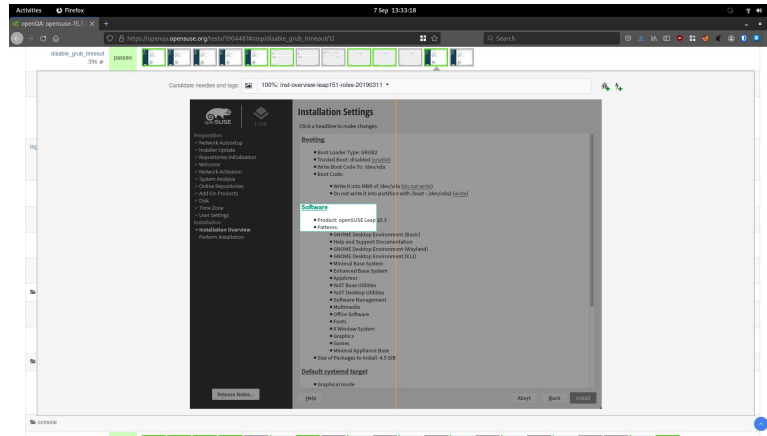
Activities Firefox 7 Sep 13:33:18

openQA: opensuse-15.3 ×

https://openqa.opensuse.org/tests/1904481#step/disable_grub_timeout/12

Search

disable_grub_timeout 39s passed

Candidate needles and tags: 100%: inst-overview-leap151-roles-20190311

SUSE Leap

Preparation
✓ Network Autosetup
✓ Installer Update
✓ Repositories Initialization
✓ Welcome
✓ Network Activation
✓ System Analysis
✓ Online Repositories
✓ Add-On Products
✓ Disk
✓ Time Zone
✓ User Settings
Installation
• Installation Overview
Perform Installation

Release Notes...

Installation Settings

Click a headline to make changes.

Booting

• Boot Loader Type: GRUB2
• Trusted Boot: disabled (enable)
• Write Boot Code To: /dev/vda
• Boot Code:
• Write it into MBR of /dev/vda (do not write)
• Do not write it into partition with /boot - /dev/vda1 (write)

Software

• Product: openSUSE Leap 15.3
• Patterns:
• GNOME Desktop Environment (Basic)
• Help and Support Documentation
• GNOME Desktop Environment (Wayland)
• GNOME Desktop Environment (X11)
• Minimal Base System
• Enhanced Base System
• AppArmor
• YaST Base Utilities
• YaST Desktop Utilities
• Software Management
• Multimedia
• Office Software
• Fonts
• X Window System
• Graphics
• Games
• Minimal Appliance Base
• Size of Packages to Install: 4.5 GiB

Default systemd target

• Graphical mode

Help Abort Back Install

console